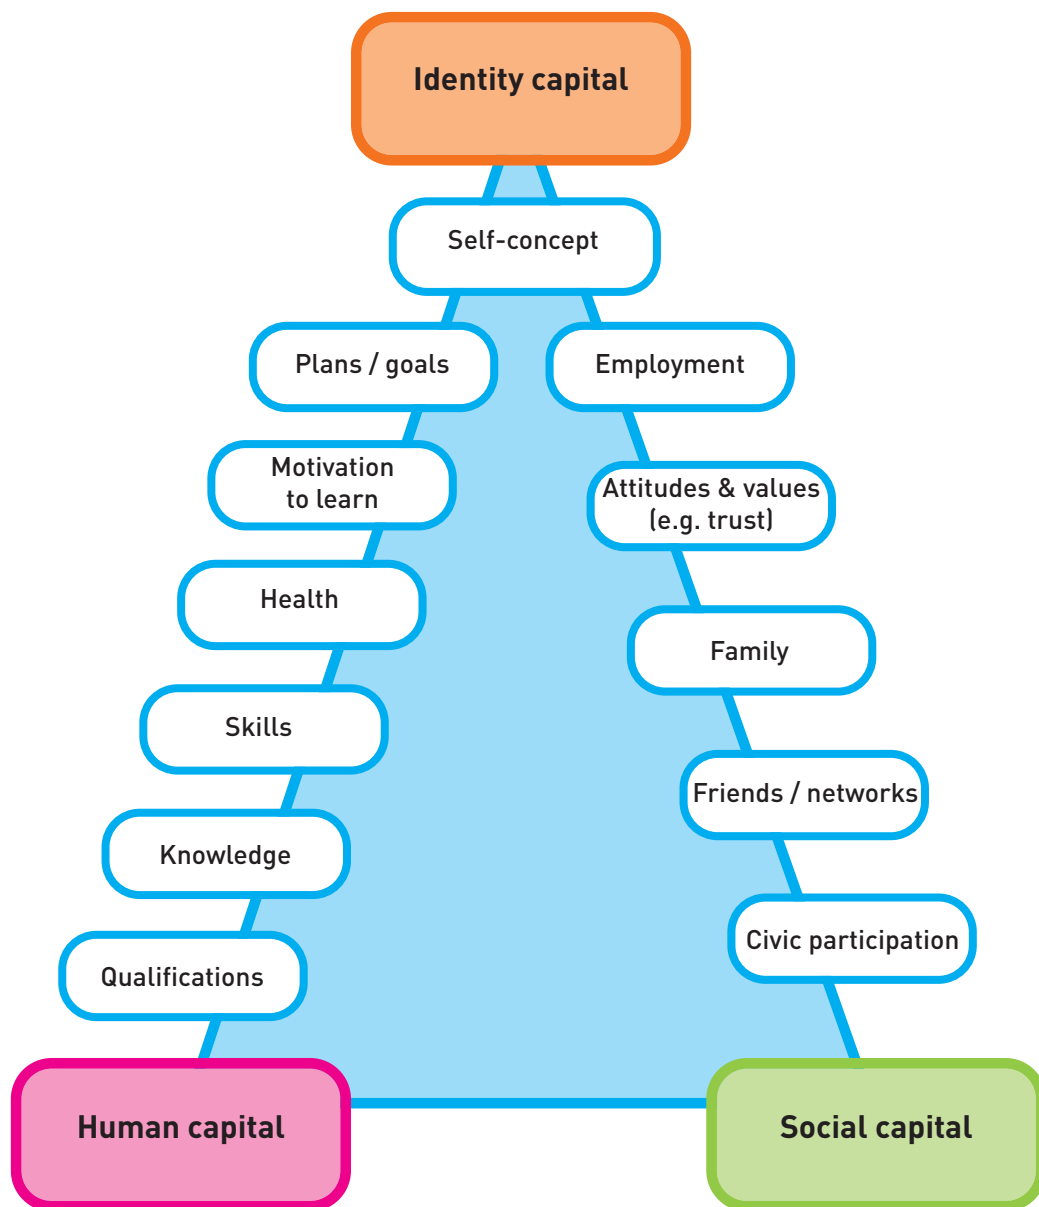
Identity capital

Self-concept

Plans / goals

Employment

Motivation to learn

Attitudes & values (e.g. trust)

Health

Family

Skills

Friends / networks

Knowledge

Civic participation

Qualifications

Human capital

Social capital